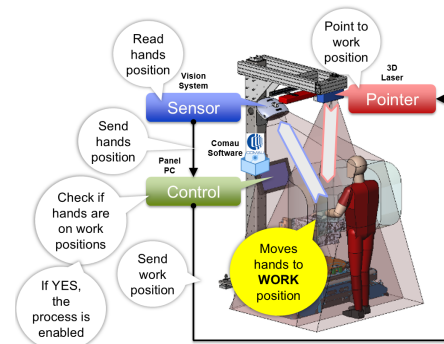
Read hands position

Point to work position

Vision System

3D Laser

Sensor

Pointer

Send hands position

Comau Software

Panel PC

Control

Check if hands are on work positions

Send work position

Moves hands to WORK position

If YES, the process is enabled